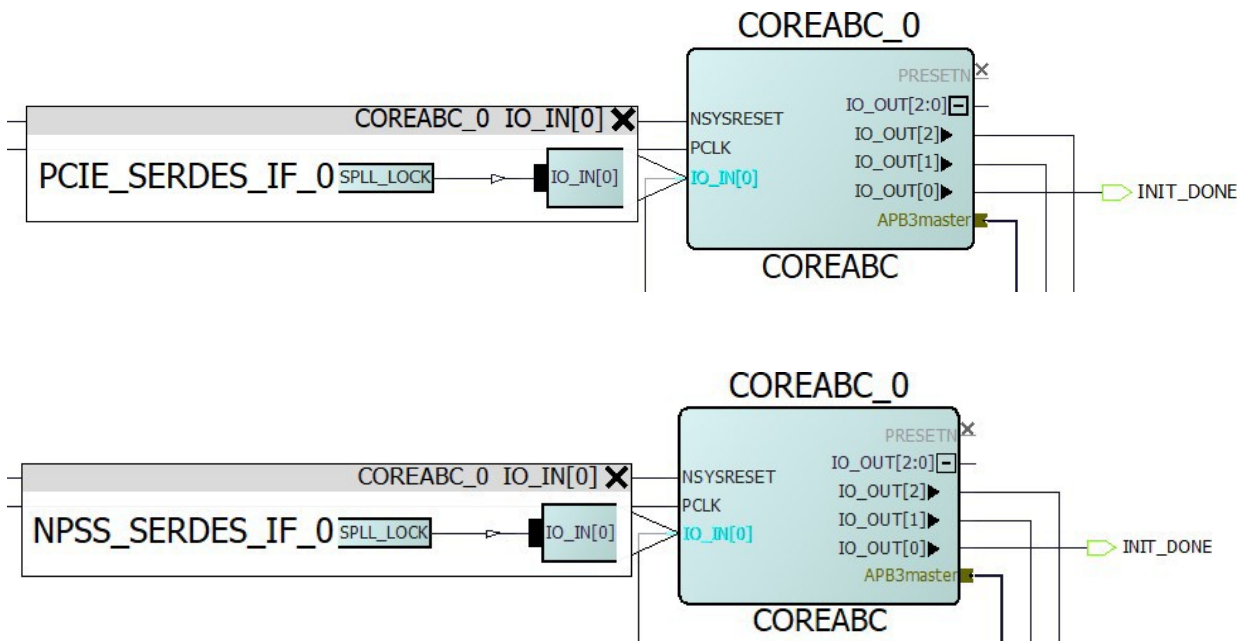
COREABC_0
PRESETN
IO_OUT[2:0]
COREABC_0 IO_IN[0]
NSYSRESET
PCLK
PCIE_SERDES_IF_0
SPLL_LOCK
IO_IN[0]
IO_IN[0]
IO_OUT[2]
IO_OUT[1]
IO_OUT[0]
INIT_DONE
APB3master
COREABC

COREABC_0
PRESETN
IO_OUT[2:0]
COREABC_0 IO_IN[0]
NSYSRESET
PCLK
NPSS_SERDES_IF_0
SPLL_LOCK
IO_IN[0]
IO_IN[0]
IO_OUT[2]
IO_OUT[1]
IO_OUT[0]
INIT_DONE
APB3master
COREABC